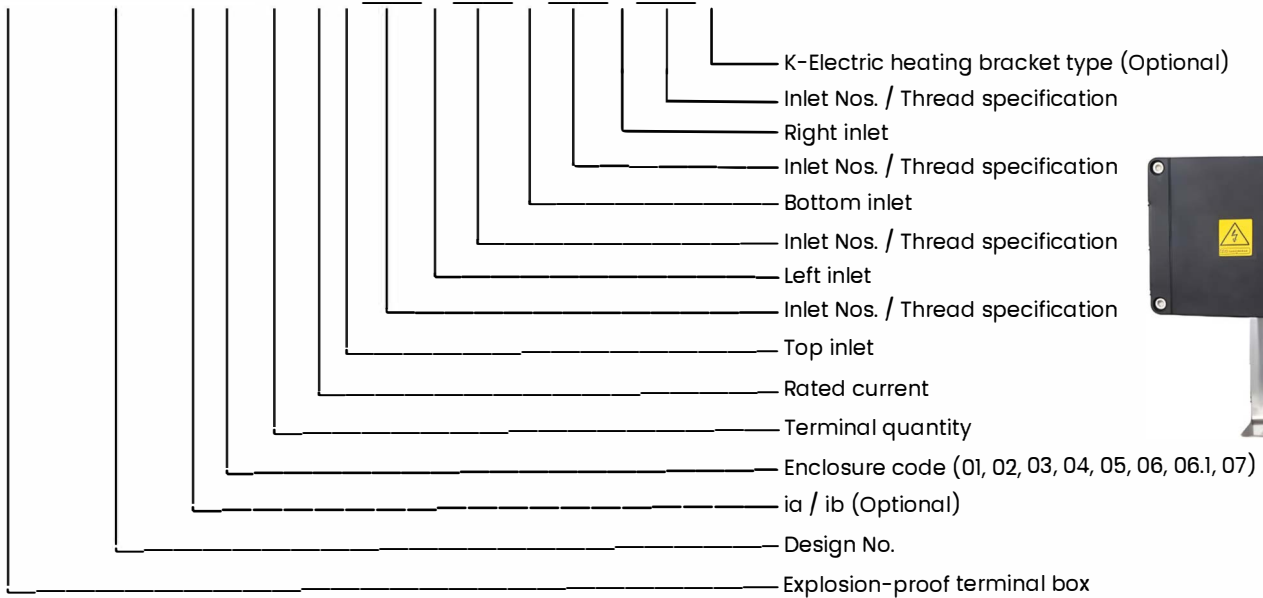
K-Electric heating bracket type (Optional)
Inlet Nos. / Thread specification
Right inlet
Inlet Nos. / Thread specification
Bottom inlet
Inlet Nos. / Thread specification
Left inlet
Inlet Nos. / Thread specification
Top inlet
Rated current
Terminal quantity
Enclosure code (01, 02, 03, 04, 05, 06, 06.1, 07)
ia / ib (Optional)
Design No.
Explosion-proof terminal box